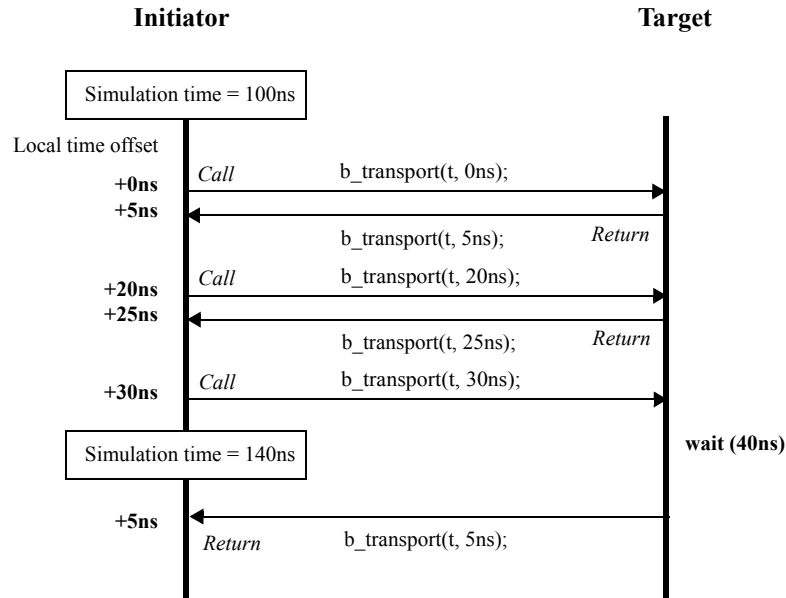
Initiator

Target

Simulation time = 100ns

Local time offset

+0ns

Call

b_transport(t, 0ns);

+5ns

b_transport(t, 5ns);

Return

Call

b_transport(t, 20ns);

+20ns

+25ns

b_transport(t, 25ns);

Return

+30ns

Call

b_transport(t, 30ns);

Simulation time = 140ns

wait (40ns)

+5ns

Return

b_transport(t, 5ns);